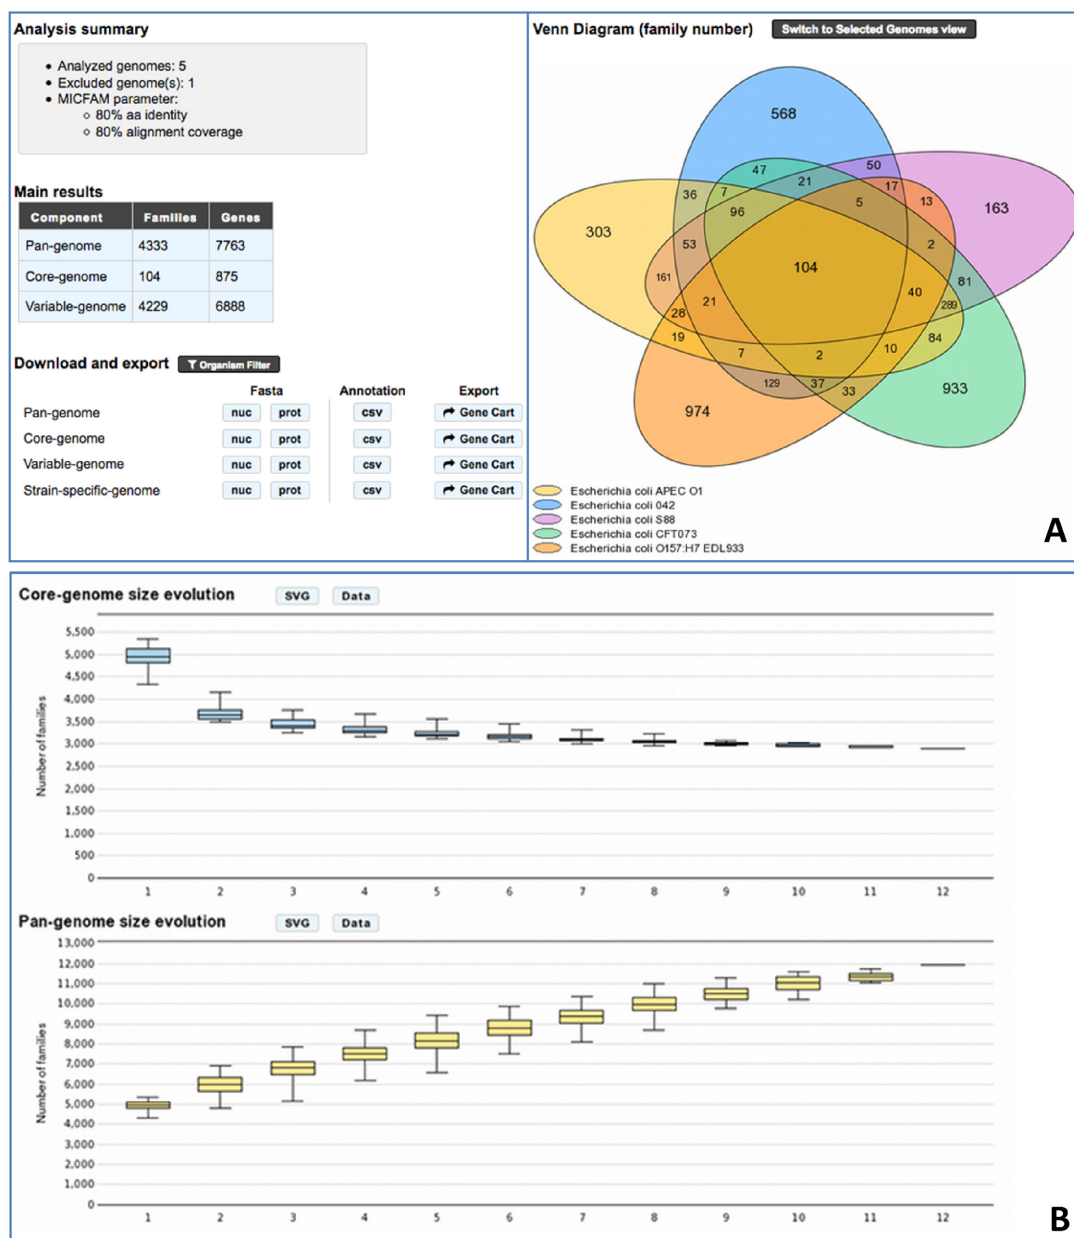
Analysis summary

- Analyzed genomes: 5
- Excluded genome(s): 1
- MICFAM parameter:
  - 80% aa identity
  - 80% alignment coverage

Main results

| Component | Families | Genes |
|---|---|---|
| Pan-genome | 4333 | 7763 |
| Core-genome | 104 | 875 |
| Variable-genome | 4229 | 6888 |

Download and export  Organism Filter

| | Fasta | | Annotation | Export |
|---|---|---|---|---|
| Pan-genome | nuc | prot | csv | Gene Cart |
| Core-genome | nuc | prot | csv | Gene Cart |
| Variable-genome | nuc | prot | csv | Gene Cart |
| Strain-specific-genome | nuc | prot | csv | Gene Cart |

Venn Diagram (family number)  Switch to Selected Genomes view

568 50 47 21 17 36 7 5 13 163 96 303 53 2 104 161 81 40 21 289 28 19 84 7 2 10 129 37 33 933 974

Escherichia coli APEC O1
Escherichia coli 042
Escherichia coli S88
Escherichia coli CFT073
Escherichia coli O157:H7 EDL933

A

Core-genome size evolution  SVG  Data

Number of families

5,500 5,000 4,500 4,000 3,500 3,000 2,500 2,000 1,500 1,000 500 0

1 2 3 4 5 6 7 8 9 10 11 12

Pan-genome size evolution  SVG  Data

Number of families

13,000 12,000 11,000 10,000 9,000 8,000 7,000 6,000 5,000 4,000 3,000 2,000 1,000 0

1 2 3 4 5 6 7 8 9 10 11 12

B